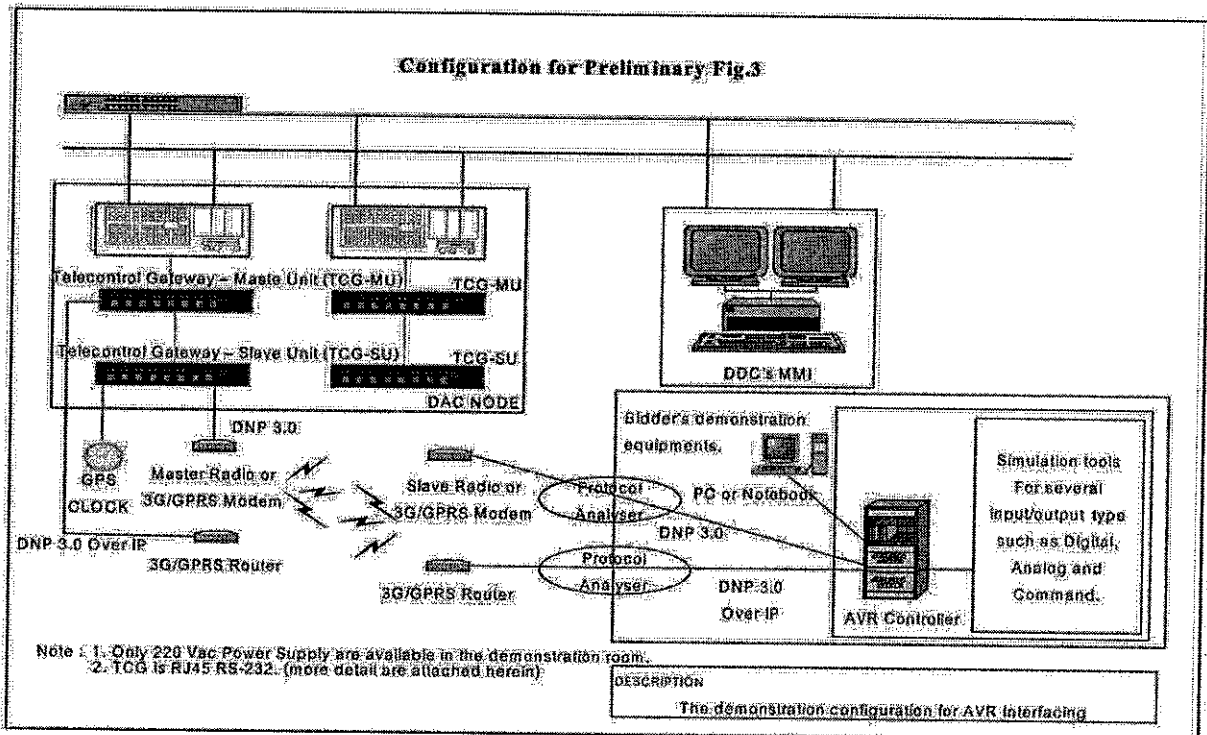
Configuration for Preliminary Fig.3

Telecontrol Gateway – Maste Unit (TCG-MU)

TCG-MU

Telecontrol Gateway – Slave Unit (TCG-SU)

TCG-SU

DAC NODE

DDC's MMI

DNP 3.0

GPS CLOCK

Master Radio or 3G/GPRS Modem

DNP 3.0 Over IP

3G/GPRS Router

Slave Radio or 3G/GPRS Modem

Protocol Analyser

DNP 3.0

Protocol Analyser

3G/GPRS Router

DNP 3.0 Over IP

Bidder's demonstration equipments.

PC or Notebook

AVR Controller

Simulation tools For several input/output type such as Digital, Analog and Command.

Note : 1. Only 220 Vac Power Supply are available in the demonstration room.
2. TCG is RJ45 RS-232. (more detail are attached herein)

DESCRIPTION

The demonstration configuration for AVR Interfacing